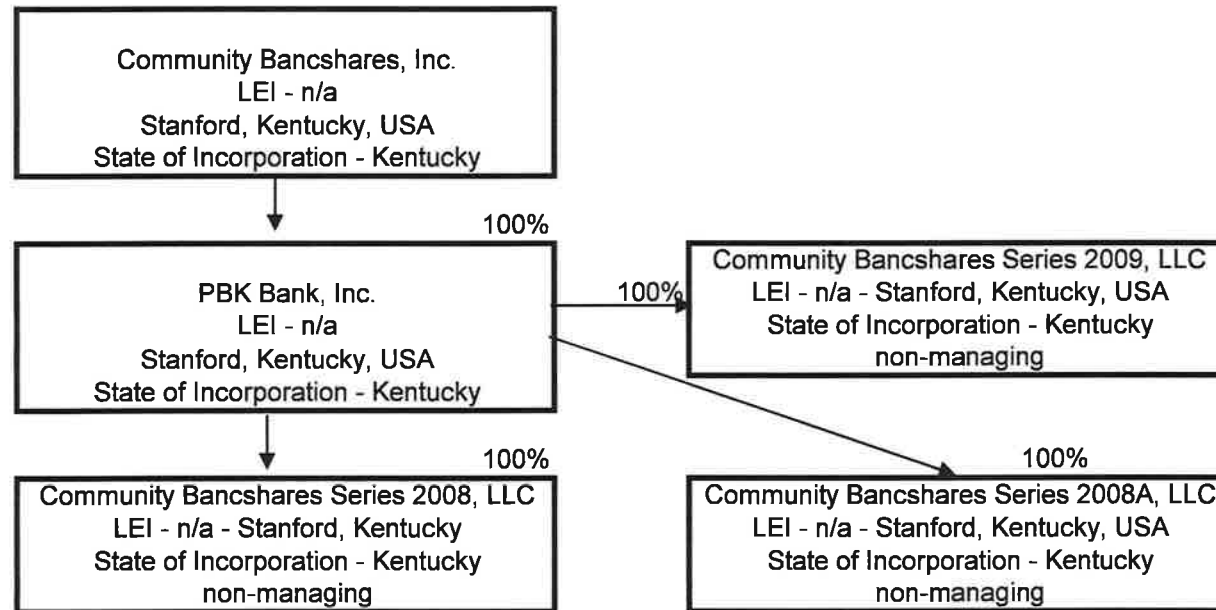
Community Bancshares, Inc.
LEI - n/a
Stanford, Kentucky, USA
State of Incorporation - Kentucky

100%

PBK Bank, Inc.
LEI - n/a
Stanford, Kentucky, USA
State of Incorporation - Kentucky

100%

Community Bancshares Series 2009, LLC
LEI - n/a - Stanford, Kentucky, USA
State of Incorporation - Kentucky
non-managing

100%

Community Bancshares Series 2008, LLC
LEI - n/a - Stanford, Kentucky
State of Incorporation - Kentucky
non-managing

100%

Community Bancshares Series 2008A, LLC
LEI - n/a - Stanford, Kentucky, USA
State of Incorporation - Kentucky
non-managing